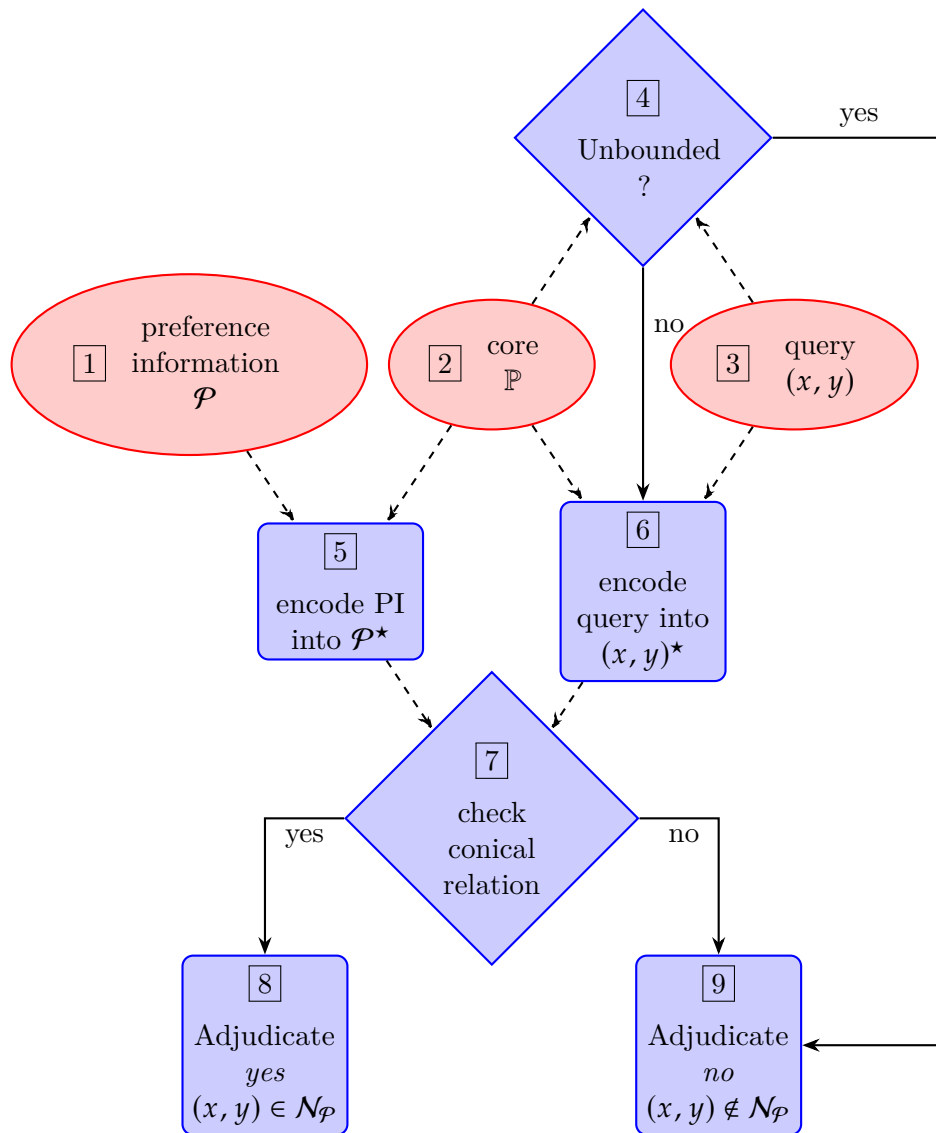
4
Unbounded
?

yes

1
preference information
$\mathcal{P}$

2
core
$\mathbb{P}$

no

3
query
$(x, y)$

5
encode PI into $\mathcal{P}^\star$

6
encode query into
$(x, y)^\star$

7
check conical relation

yes

no

8
Adjudicate
*yes*
$(x, y) \in \mathcal{N}_\mathcal{P}$

9
Adjudicate
*no*
$(x, y) \notin \mathcal{N}_\mathcal{P}$